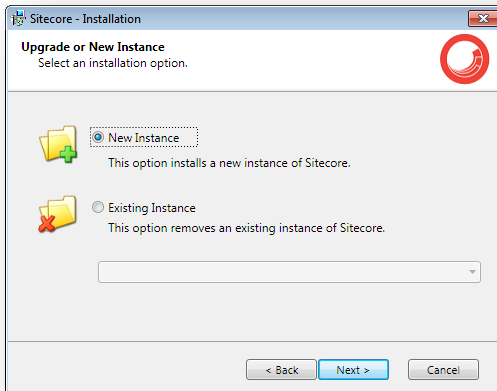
Sitecore - Installation

Upgrade or New Instance
Select an installation option.

New Instance
This option installs a new instance of Sitecore.

Existing Instance
This option removes an existing instance of Sitecore.

< Back
Next >
Cancel